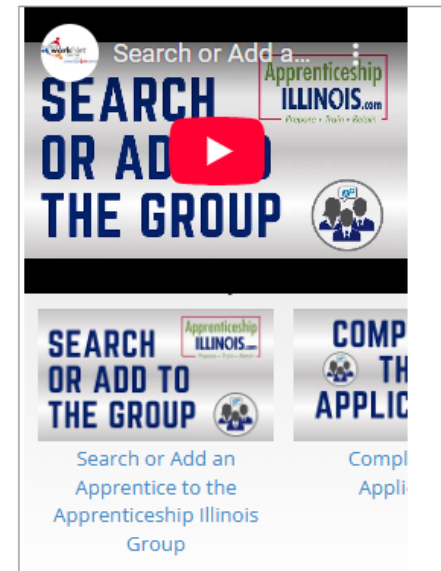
workNet

Search or Add a...

SEARCH OR AD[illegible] THE GROUP

Apprenticeship ILLINOIS.com

Prepare • Train • Retain

SEARCH OR ADD TO THE GROUP

Apprenticeship ILLINOIS.com

Prepare • Train • Retain

Search or Add an Apprentice to the Apprenticeship Illinois Group

COMP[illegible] TH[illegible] APPLIC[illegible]

Compl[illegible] Appli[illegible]